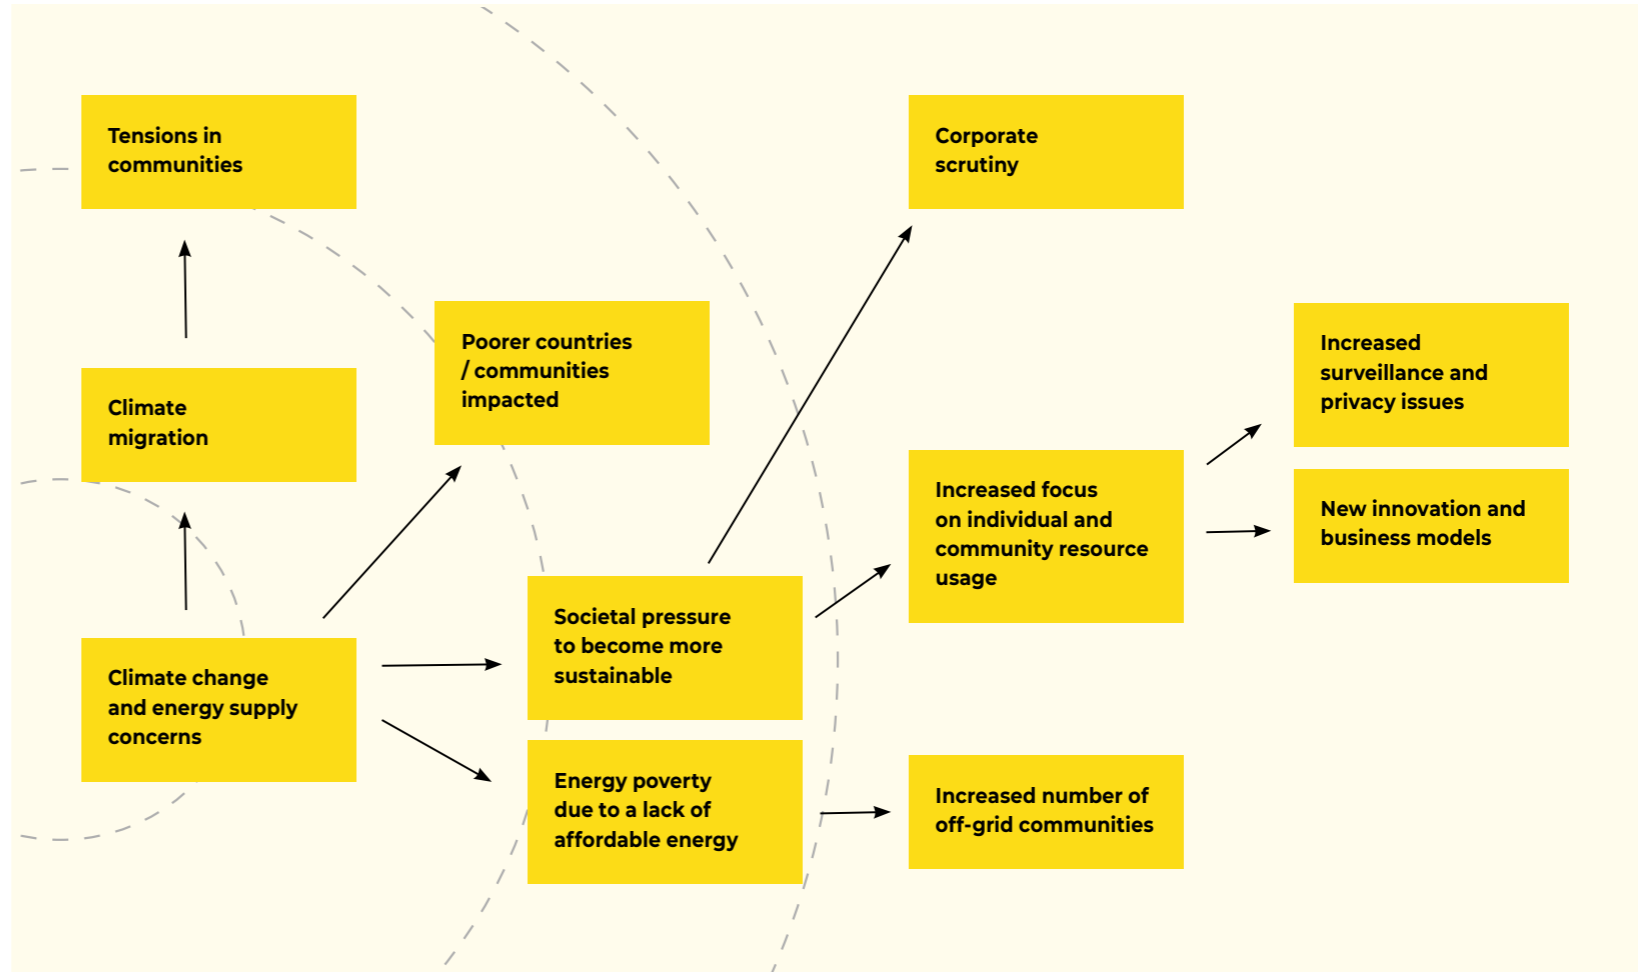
Tensions in communities

Climate migration

Climate change and energy supply concerns

Poorer countries / communities impacted

Societal pressure to become more sustainable

Energy poverty due to a lack of affordable energy

Corporate scrutiny

Increased focus on individual and community resource usage

Increased number of off-grid communities

Increased surveillance and privacy issues

New innovation and business models